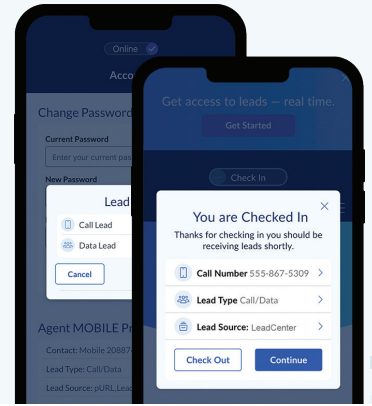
Online
Acco

Change Password
Current Password
Enter your current pass
New Password

Lead
Call Lead
Data Lead
Cancel

Agent MOBILE Pr
Contact: Mobile 20887
Lead Type: Call/Data
Lead Source: pURL Lead

Get access to leads — real time.
Get Started

Check In

You are Checked In
Thanks for checking in you should be receiving leads shortly.
Call Number 555-867-5309
Lead Type Call/Data
Lead Source: LeadCenter
Check Out
Continue